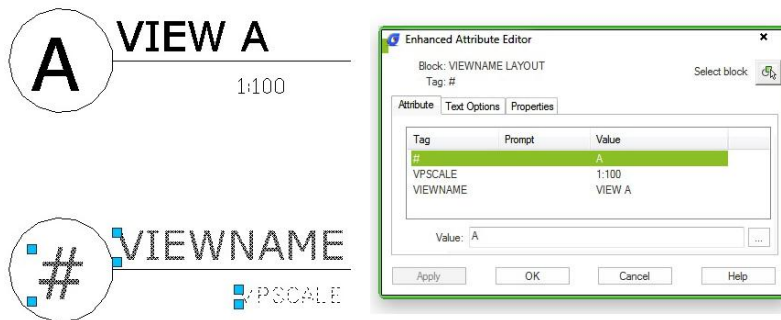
A VIEW A

1:100

# VIEWNAME

VPSCALE

Enhanced Attribute Editor

×

Block: VIEWNAME LAYOUT
Tag: #

Select block

Attribute | Text Options | Properties

| Tag | Prompt | Value |
|---|---|---|
| # | | A |
| VPSCALE | | 1:100 |
| VIEWNAME | | VIEW A |

Value: A

...

Apply OK Cancel Help